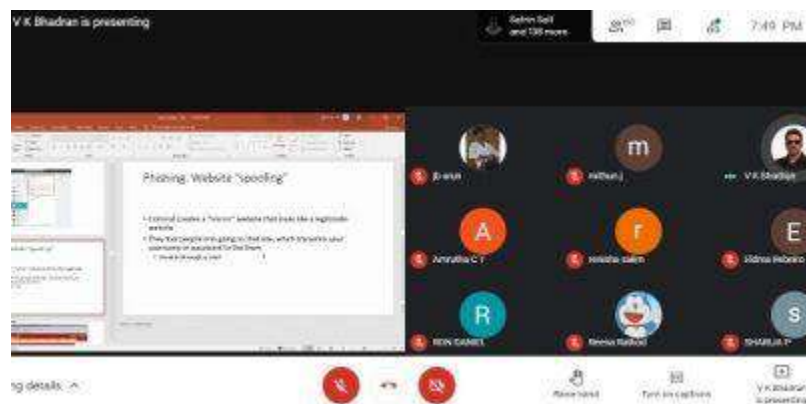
V K Bhadran is presenting

Sabin Salil and 138 more

7:49 PM

Phishing: Website "spoofing"

• Criminal creates a "mirror" website that looks like a legitimate website
• They fool people into going to that site, which transmits your username or password to the thieves
  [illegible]

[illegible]

Jb arun

mithun j

V K Bhadran

A

Amrutha C Y

r

reesha salim

E

Eldhos Rebeiro

R

RON DANIEL

Reena Rathod

S

SHARJA P

ng details ^

Raise hand

Turn on captions

V K Bhadran is presenting